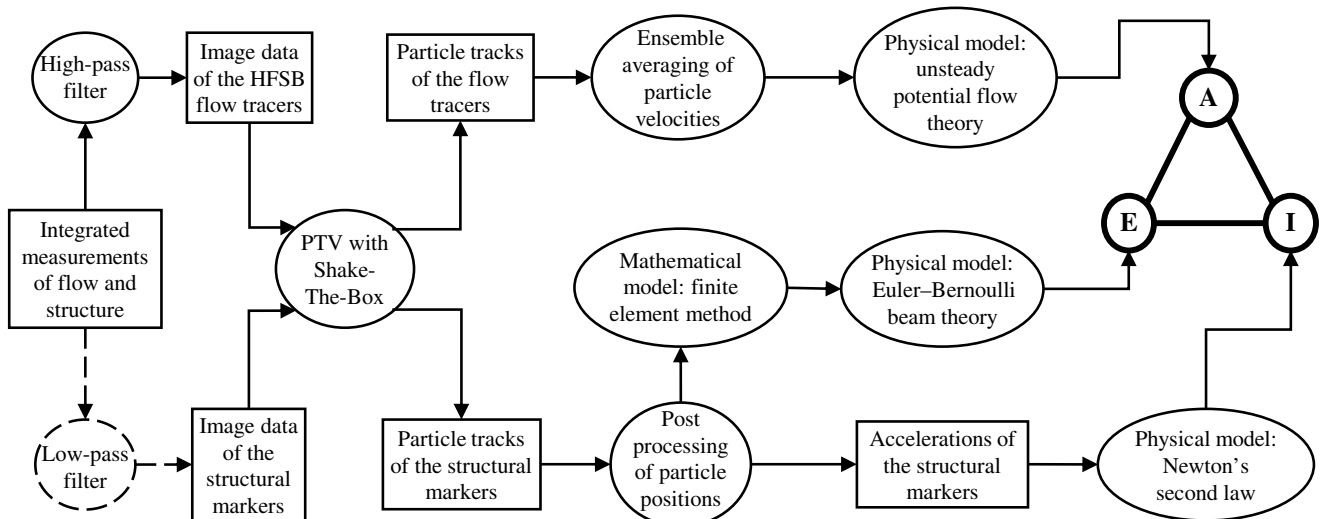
High-pass filter

Image data of the HFSB flow tracers

Particle tracks of the flow tracers

Ensemble averaging of particle velocities

Physical model: unsteady potential flow theory

A

Integrated measurements of flow and structure

PTV with Shake-The-Box

E

I

Mathematical model: finite element method

Physical model: Euler–Bernoulli beam theory

Low-pass filter

Image data of the structural markers

Particle tracks of the structural markers

Post processing of particle positions

Accelerations of the structural markers

Physical model: Newton's second law